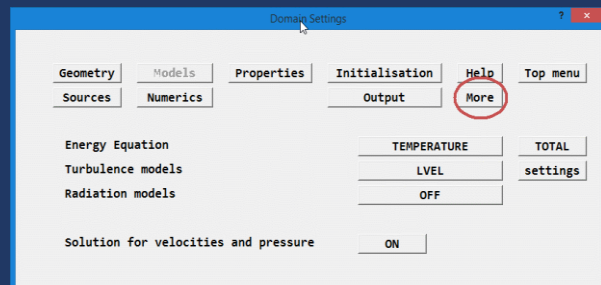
Domain Settings

?

Geometry Models Properties Initialisation Help Top menu

Sources Numerics Output More

Energy Equation TEMPERATURE TOTAL

Turbulence models LVEL settings

Radiation models OFF

Solution for velocities and pressure ON